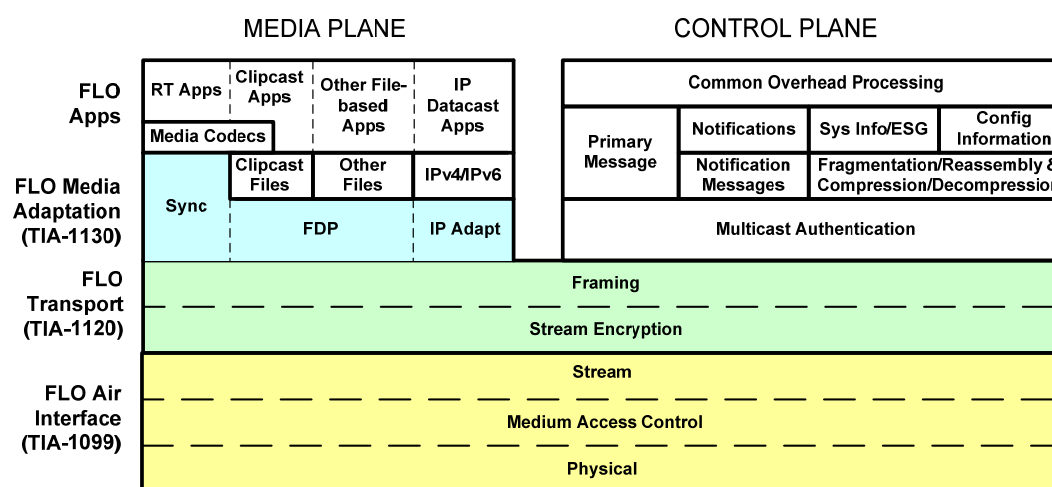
MEDIA PLANE

CONTROL PLANE

FLO Apps

RT Apps

Clipcast Apps

Other File-based Apps

IP Datacast Apps

Media Codecs

FLO Media Adaptation (TIA-1130)

Sync

Clipcast Files

Other Files

IPv4/IPv6

FDP

IP Adapt

Common Overhead Processing

Primary Message

Notifications

Sys Info/ESG

Config Information

Notification Messages

Fragmentation/Reassembly & Compression/Decompression

Multicast Authentication

FLO Transport (TIA-1120)

Framing

Stream Encryption

FLO Air Interface (TIA-1099)

Stream

Medium Access Control

Physical